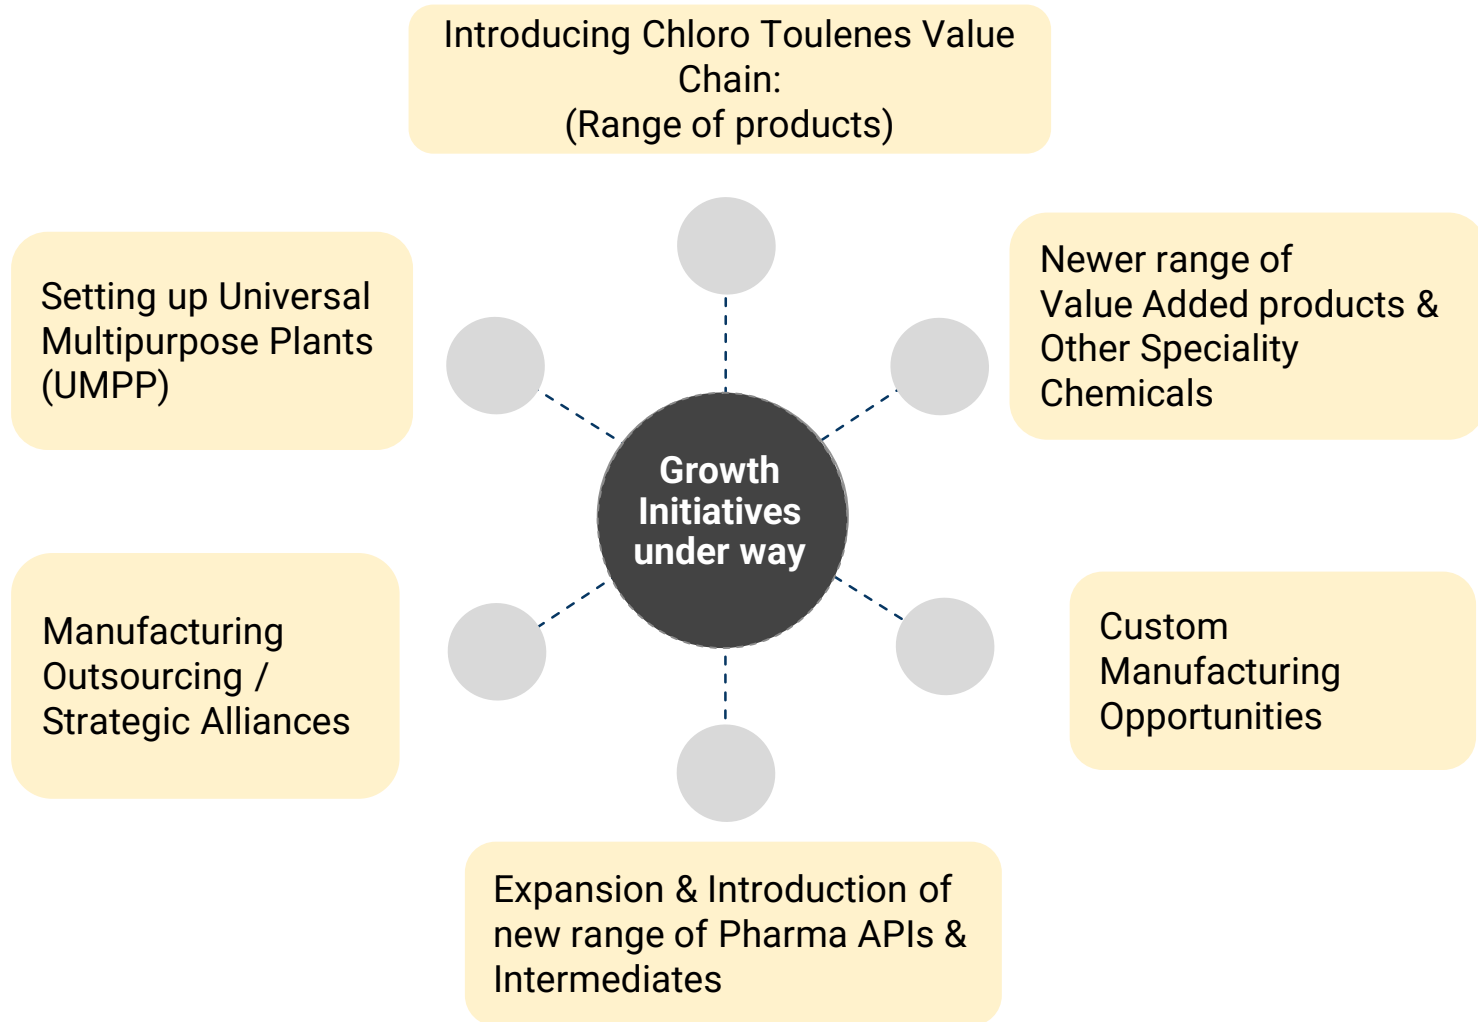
Introducing Chloro Toulenes Value Chain:
(Range of products)

Setting up Universal Multipurpose Plants (UMPP)

Newer range of Value Added products & Other Speciality Chemicals

Growth Initiatives under way

Manufacturing Outsourcing / Strategic Alliances

Custom Manufacturing Opportunities

Expansion & Introduction of new range of Pharma APIs & Intermediates